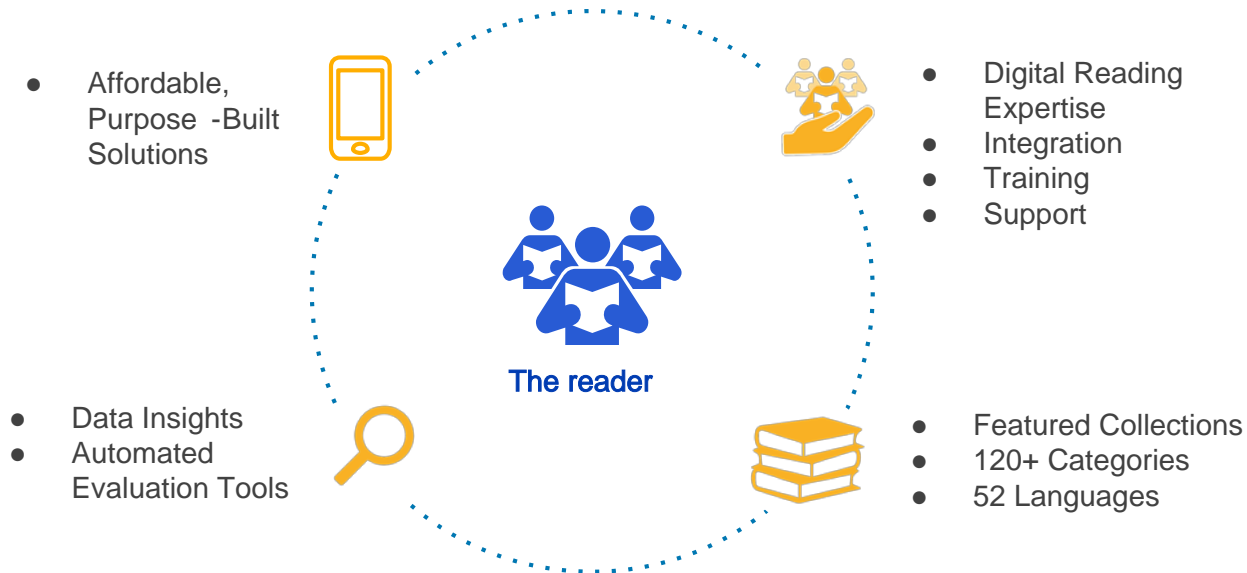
● Affordable, Purpose -Built Solutions

● Digital Reading Expertise
● Integration
● Training
● Support

The reader

● Data Insights
● Automated Evaluation Tools

● Featured Collections
● 120+ Categories
● 52 Languages